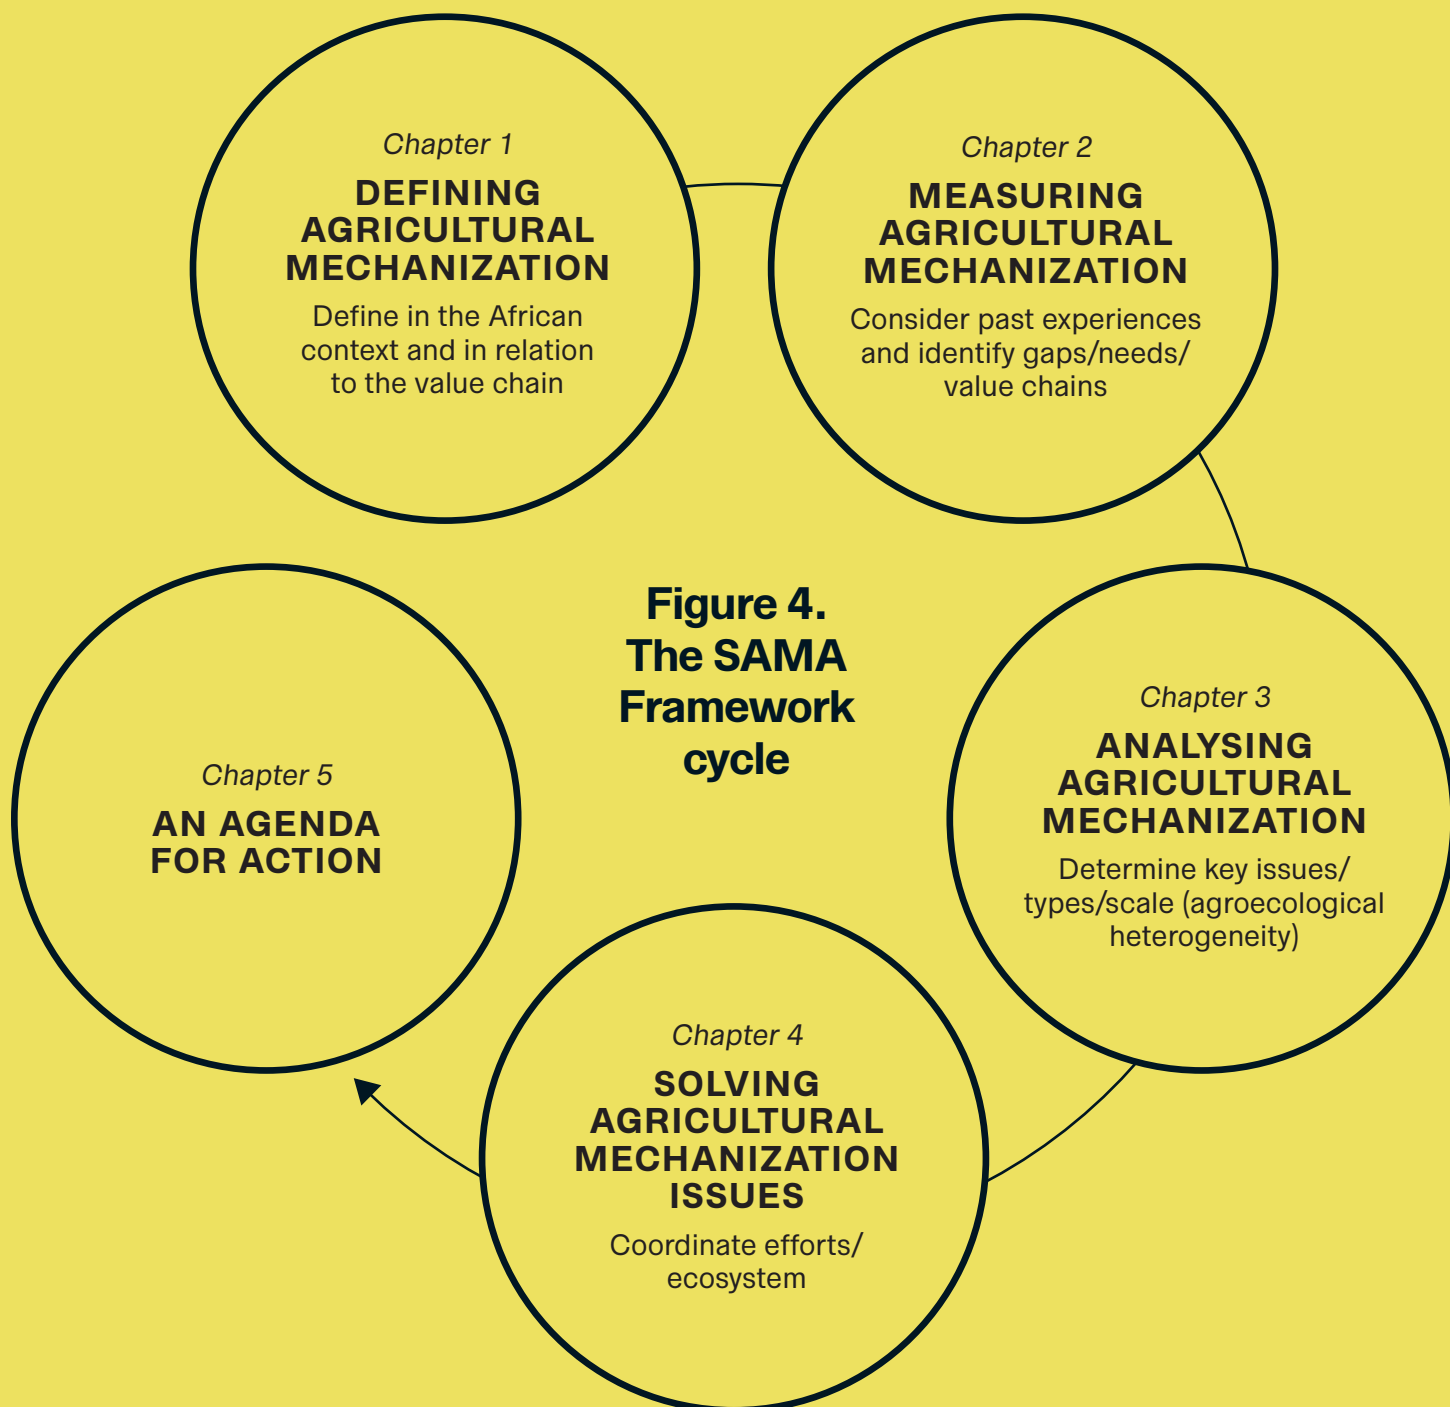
Figure 4.
The SAMA Framework cycle

Chapter 1
DEFINING AGRICULTURAL MECHANIZATION
Define in the African context and in relation to the value chain

Chapter 2
MEASURING AGRICULTURAL MECHANIZATION
Consider past experiences and identify gaps/needs/ value chains

Chapter 3
ANALYSING AGRICULTURAL MECHANIZATION
Determine key issues/ types/scale (agroecological heterogeneity)

Chapter 4
SOLVING AGRICULTURAL MECHANIZATION ISSUES
Coordinate efforts/ ecosystem

Chapter 5
AN AGENDA FOR ACTION